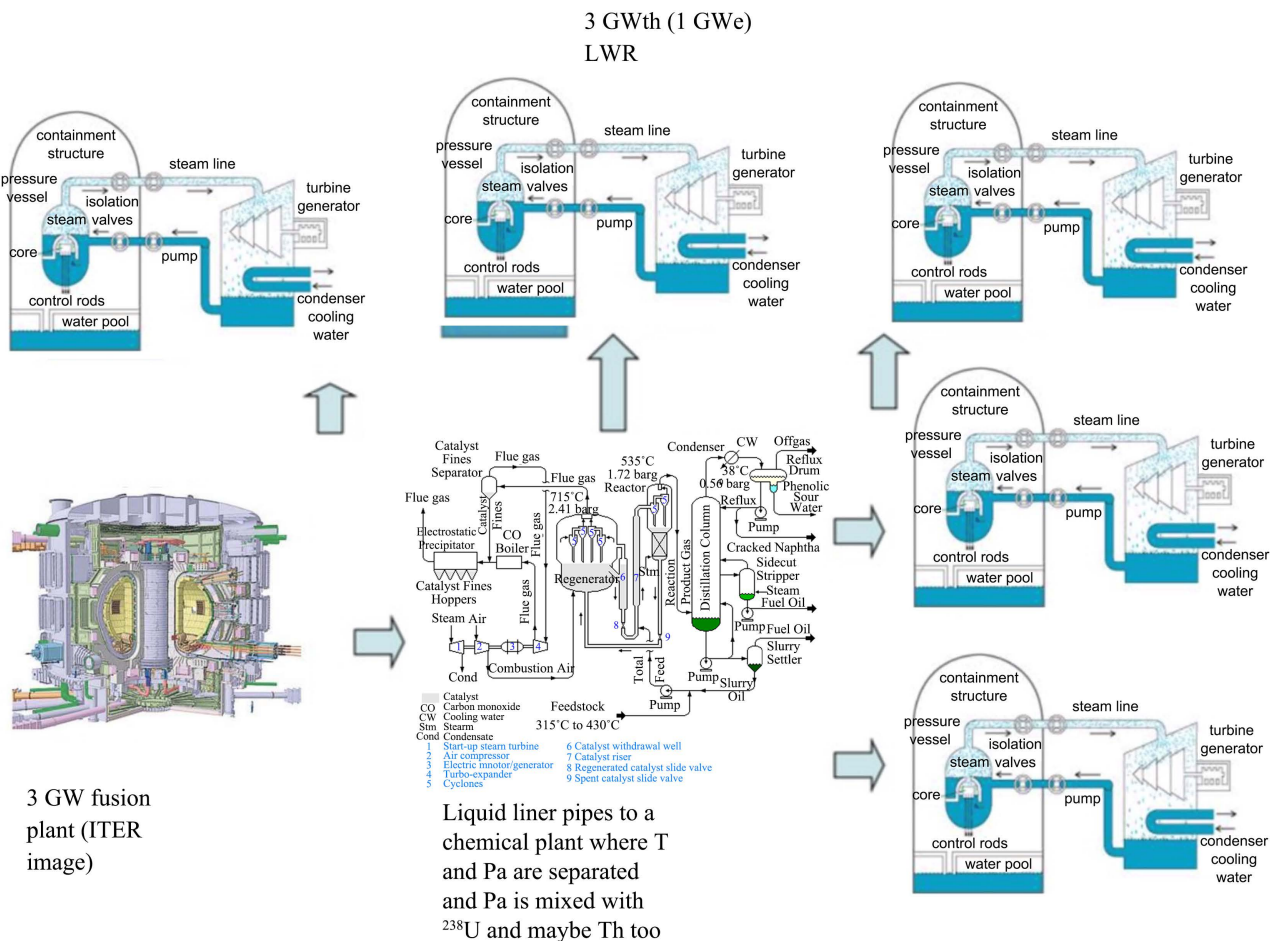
3 GWth (1 GWe)
LWR

containment structure
steam line
pressure vessel
isolation valves
turbine generator
steam
core
pump
control rods
condenser
cooling water
water pool

containment structure
steam line
pressure vessel
isolation valves
turbine generator
steam
core
pump
control rods
condenser
cooling water
water pool

containment structure
steam line
pressure vessel
isolation valves
turbine generator
steam
core
pump
control rods
condenser
cooling water
water pool

containment structure
steam line
pressure vessel
isolation valves
turbine generator
steam
core
pump
control rods
condenser
cooling water
water pool

containment structure
steam line
pressure vessel
isolation valves
turbine generator
steam
core
pump
control rods
condenser
cooling water
water pool

Catalyst Fines Separator
Flue gas
Flue gas
Catalyst Fines
Flue gas
Electrostatic Precipitator
CO Boiler
Flue gas
715°C
2.41 barg
Catalyst Fines Hoppers
Flue gas
Regenerator
Steam Air
Combustion Air
Cond
535°C
1.72 barg
Reactor
Stm
Reaction
Product Gas
Total Feed
Pump
Feedstock
315°C to 430°C
Condenser
CW
38°C
0.56 barg
Offgas
Reflux Drum
Phenolic Sour Water
Reflux
Pump
Distillation Column
Cracked Naphtha
Sidecut Stripper
Steam
Fuel Oil
Pump
Fuel Oil
Slurry Settler
Pump
Slurry Oil

Catalyst
CO Carbon monoxide
CW Cooling water
Stm Stearn
Cond Condensate
1 Start-up stearn turbine
2 Air compressor
3 Electric mnotor/generator
4 Turbo-expander
5 Cyclones
6 Catalyst withdrawal well
7 Catalyst riser
8 Regenerated catalyst slide valve
9 Spent catalyst slide valve

3 GW fusion plant (ITER image)

Liquid liner pipes to a chemical plant where T and Pa are separated and Pa is mixed with $^{238}$U and maybe Th too